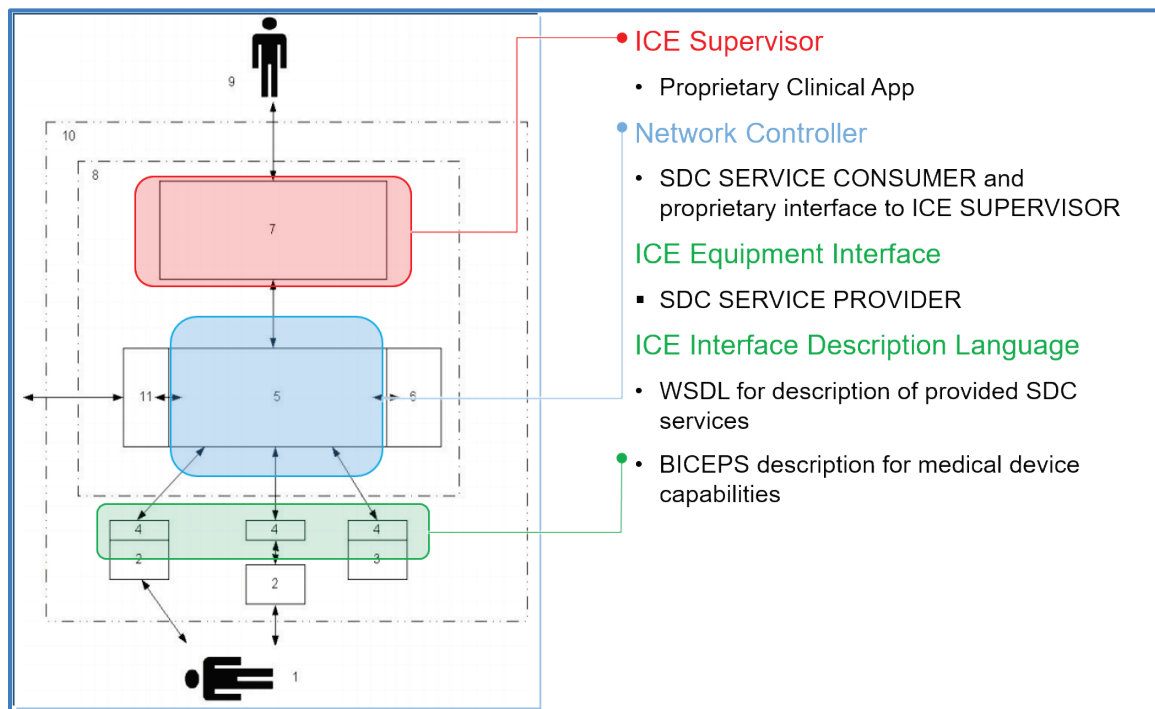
9

10

8

7

11

5

6

4

4

4

2

2

3

1

ICE Supervisor

• Proprietary Clinical App

Network Controller

• SDC SERVICE CONSUMER and proprietary interface to ICE SUPERVISOR

ICE Equipment Interface

▪ SDC SERVICE PROVIDER

ICE Interface Description Language

• WSDL for description of provided SDC services

• BICEPS description for medical device capabilities